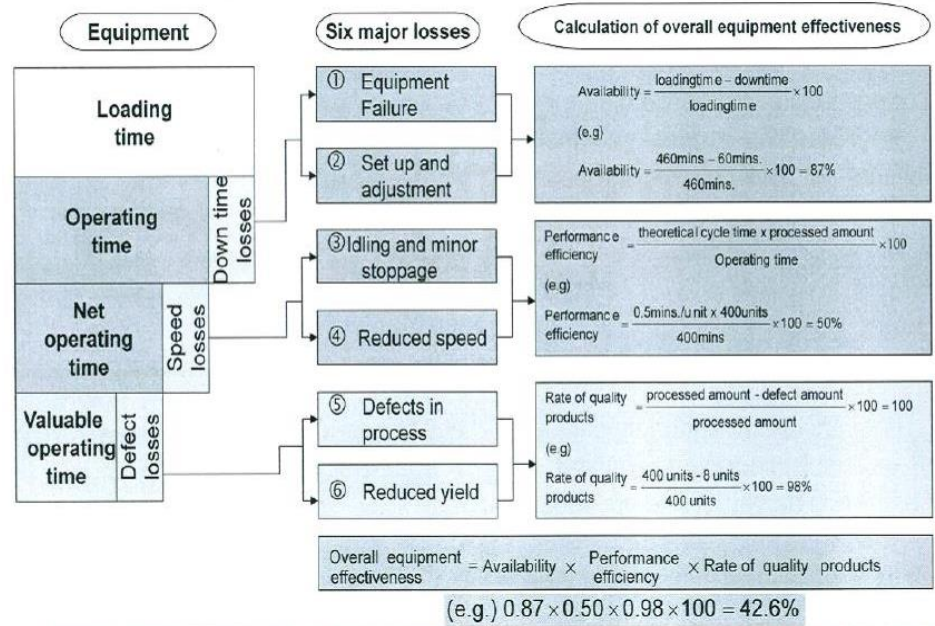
Equipment

Six major losses

Calculation of overall equipment effectiveness

Loading time

Operating time

Down time losses

Net operating time

Speed losses

Valuable operating time

Defect losses

① Equipment Failure

② Set up and adjustment

③Idling and minor stoppage

④ Reduced speed

⑤ Defects in process

⑥ Reduced yield

Availability $= \frac{\text{loadingtim e} - \text{downtime}}{\text{loadingtime}} \times 100$

(e.g)

Availability $= \frac{\text{460mins} - \text{60mins.}}{\text{460mins.}} \times 100 = 87\%$

Performance efficiency $= \frac{\text{theoretical cycle time x processed amount}}{\text{Operating time}} \times 100$

(e.g)

Performanc e efficiency $= \frac{\text{0.5mins./u nit x 400units}}{\text{400mins}} \times 100 = 50\%$

Rate of quality products $= \frac{\text{processed amount - defect amount}}{\text{processed amount}} \times 100 = 100$

(e.g)

Rate of quality products $= \frac{\text{400 units - 8 units}}{\text{400 units}} \times 100 = 98\%$

Overall equipment effectiveness = Availability × Performance efficiency × Rate of quality products

(e.g.) $0.87 \times 0.50 \times 0.98 \times 100 = 42.6\%$